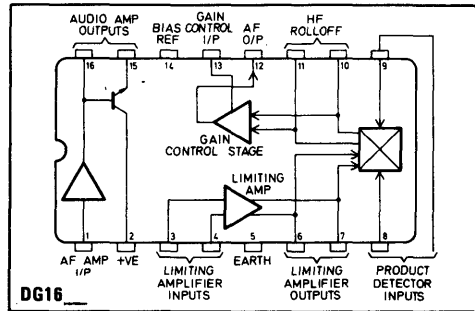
AUDIO AMP OUTPUTS
BIAS REF
GAIN CONTROL I/P
AF O/P
HF ROLLOFF
16
15
14
13
12
11
10
9
GAIN CONTROL STAGE
LIMITING AMP
1
2
3
4
5
6
7
8
AF AMP I/P
+VE
LIMITING AMPLIFIER INPUTS
EARTH
LIMITING AMPLIFIER OUTPUTS
PRODUCT DETECTOR INPUTS
DG16